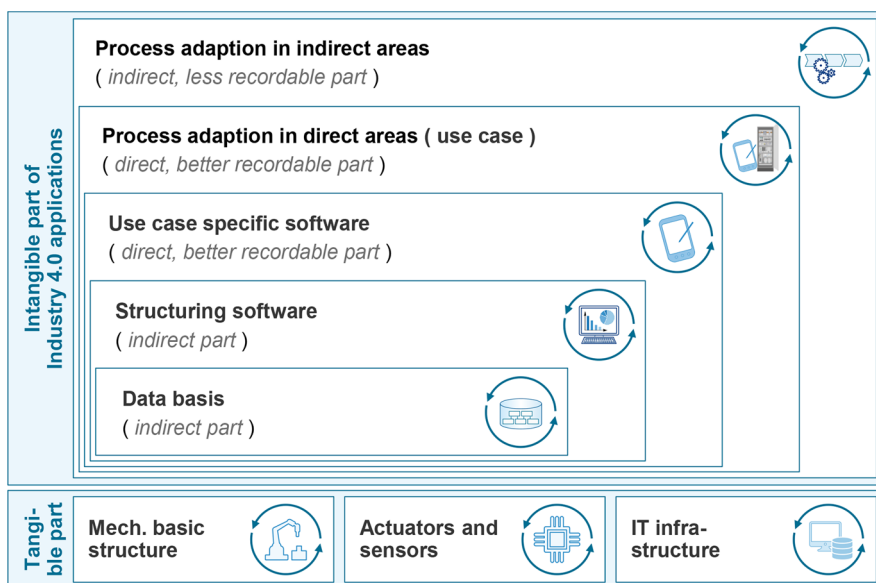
Intangible part of Industry 4.0 applications

Process adaption in indirect areas
( indirect, less recordable part )

Process adaption in direct areas ( use case )
( direct, better recordable part )

Use case specific software
( direct, better recordable part )

Structuring software
( indirect part )

Data basis
( indirect part )

Tangible part

Mech. basic structure

Actuators and sensors

IT infrastructure